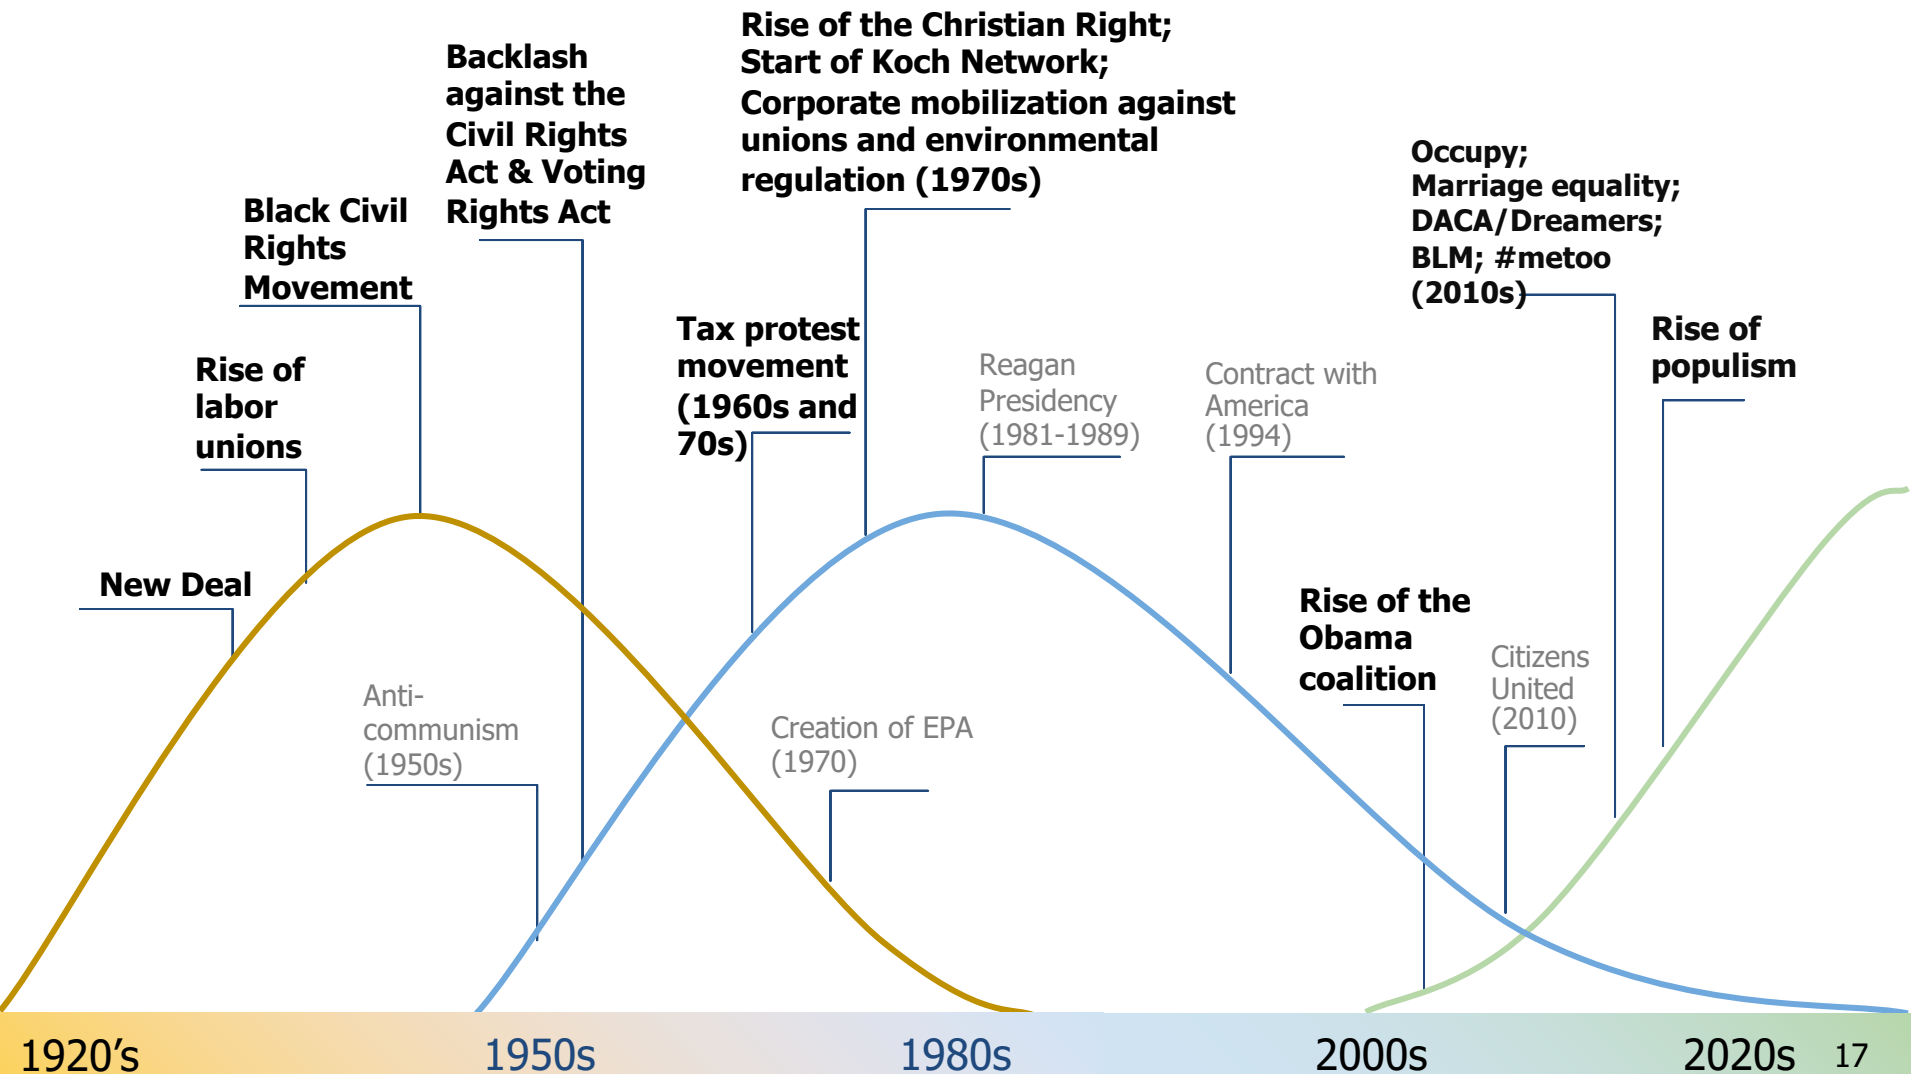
Rise of the Christian Right;
Start of Koch Network;
Corporate mobilization against unions and environmental regulation (1970s)

Backlash against the Civil Rights Act & Voting Rights Act

Black Civil Rights Movement

Occupy;
Marriage equality;
DACA/Dreamers;
BLM; #metoo
(2010s)

Tax protest movement (1960s and 70s)

Reagan Presidency (1981-1989)

Contract with America (1994)

Rise of populism

Rise of labor unions

New Deal

Rise of the Obama coalition

Citizens United (2010)

Anti-communism (1950s)

Creation of EPA (1970)

1920’s

1950s

1980s

2000s

2020s

17